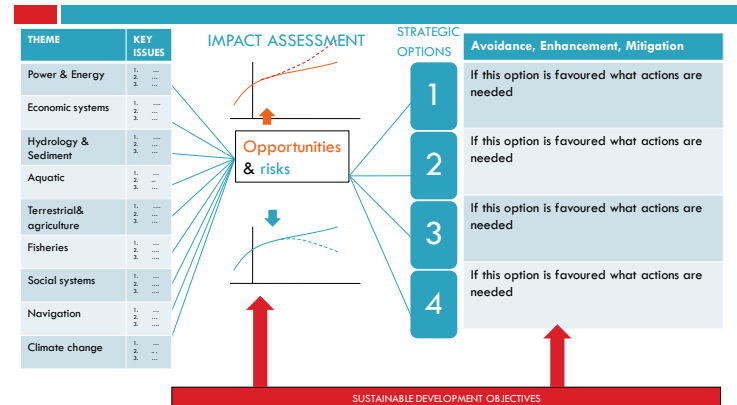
| THEME | KEY ISSUES |
|---|---|
| Power & Energy | 1. ... 2. ... 3. ... |
| Economic systems | 1. ... 2. ... 3. ... |
| Hydrology & Sediment | 1. ... 2. ... 3. ... |
| Aquatic | 1. ... 2. ... 3. ... |
| Terrestrial& agriculture | 1. ... 2. ... 3. ... |
| Fisheries | 1. ... 2. ... 3. ... |
| Social systems | 1. ... 2. ... 3. ... |
| Navigation | 1. ... 2. ... 3. ... |
| Climate change | 1. ... 2. ... 3. ... |

IMPACT ASSESSMENT

Opportunities & risks

STRATEGIC OPTIONS

1
2
3
4

| Avoidance, Enhancement, Mitigation |
|---|
| If this option is favoured what actions are needed |
| If this option is favoured what actions are needed |
| If this option is favoured what actions are needed |
| If this option is favoured what actions are needed |

SUSTAINABLE DEVELOPMENT OBJECTIVES